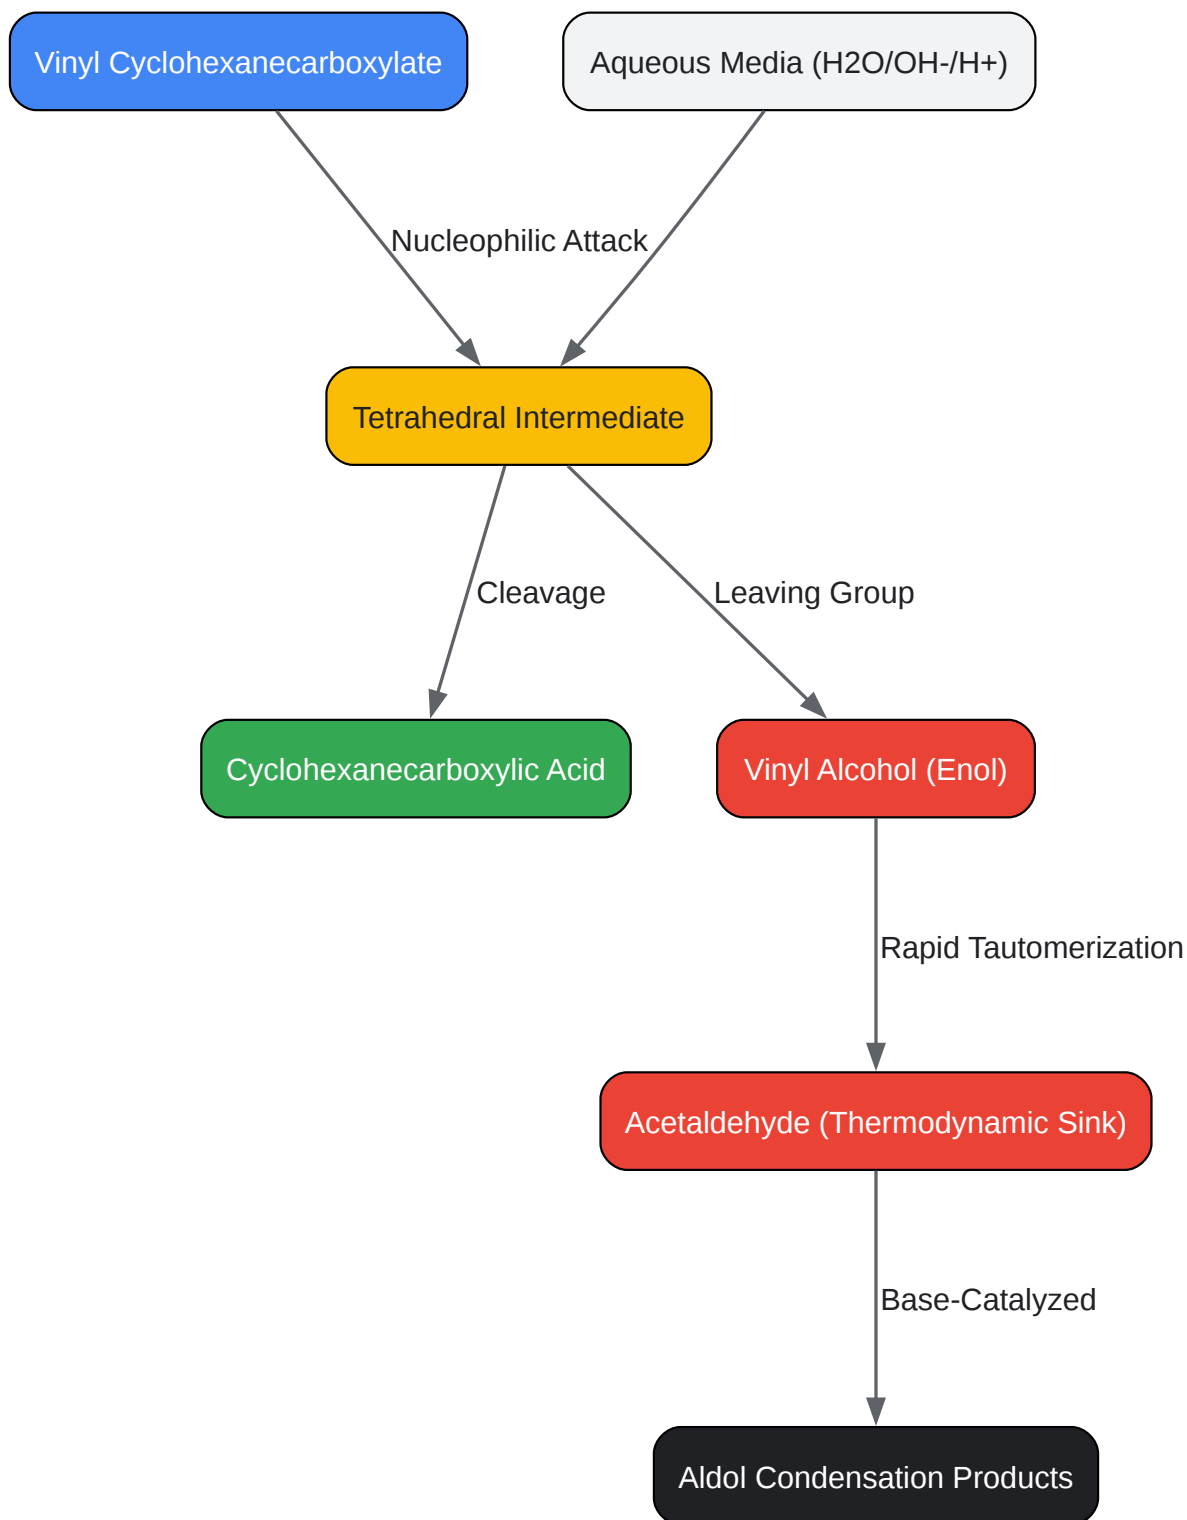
Vinyl Cyclohexanecarboxylate

Aqueous Media (H2O/OH-/H+)

Nucleophilic Attack

Tetrahedral Intermediate

Cleavage

Leaving Group

Cyclohexanecarboxylic Acid

Vinyl Alcohol (Enol)

Rapid Tautomerization

Acetaldehyde (Thermodynamic Sink)

Base-Catalyzed

Aldol Condensation Products